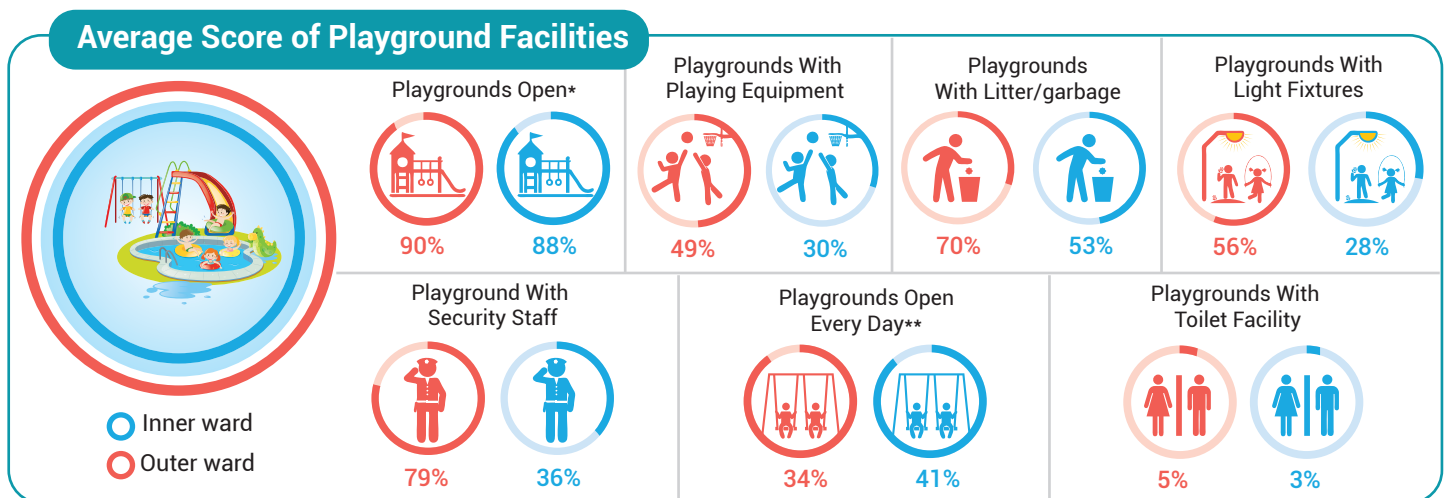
Average Score of Playground Facilities

Inner ward
Outer ward

Playgrounds Open*
90%
88%

Playgrounds With Playing Equipment
49%
30%

Playgrounds With Litter/garbage
70%
53%

Playgrounds With Light Fixtures
56%
28%

Playground With Security Staff
79%
36%

Playgrounds Open Every Day**
34%
41%

Playgrounds With Toilet Facility
5%
3%